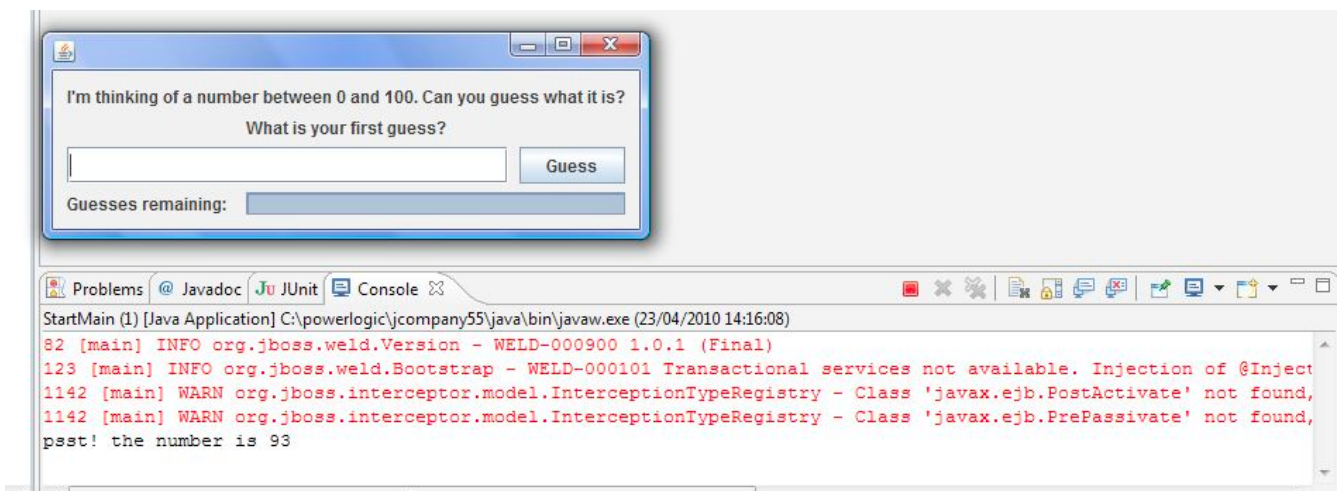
I'm thinking of a number between 0 and 100. Can you guess what it is?

What is your first guess?

Guess

Guesses remaining:

Problems @ Javadoc Ju JUnit Console

StartMain (1) [Java Application] C:\powerlogic\jcompany55\java\bin\javaw.exe (23/04/2010 14:16:08)

82 [main] INFO org.jboss.weld.Version - WELD-000900 1.0.1 (Final)
123 [main] INFO org.jboss.weld.Bootstrap - WELD-000101 Transactional services not available. Injection of @Inject
1142 [main] WARN org.jboss.interceptor.model.InterceptionTypeRegistry - Class 'javax.ejb.PostActivate' not found,
1142 [main] WARN org.jboss.interceptor.model.InterceptionTypeRegistry - Class 'javax.ejb.PrePassivate' not found,
psst! the number is 93